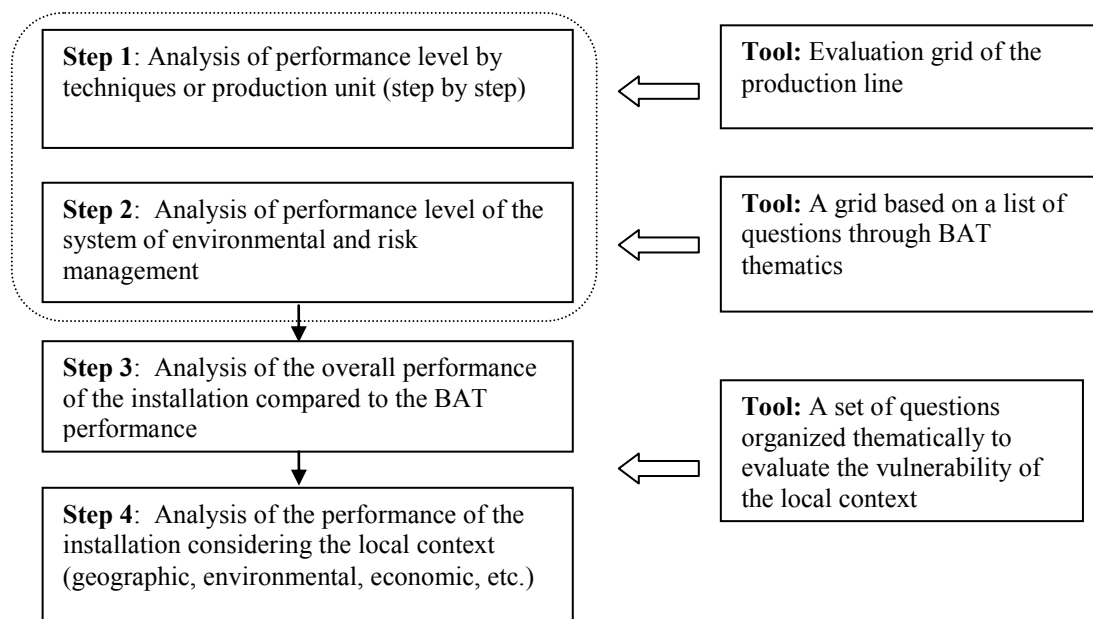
**Step 1**: Analysis of performance level by techniques or production unit (step by step)

**Tool:** Evaluation grid of the production line

**Step 2**: Analysis of performance level of the system of environmental and risk management

**Tool:** A grid based on a list of questions through BAT thematics

**Step 3**: Analysis of the overall performance of the installation compared to the BAT performance

**Tool:** A set of questions organized thematically to evaluate the vulnerability of the local context

**Step 4**: Analysis of the performance of the installation considering the local context (geographic, environmental, economic, etc.)